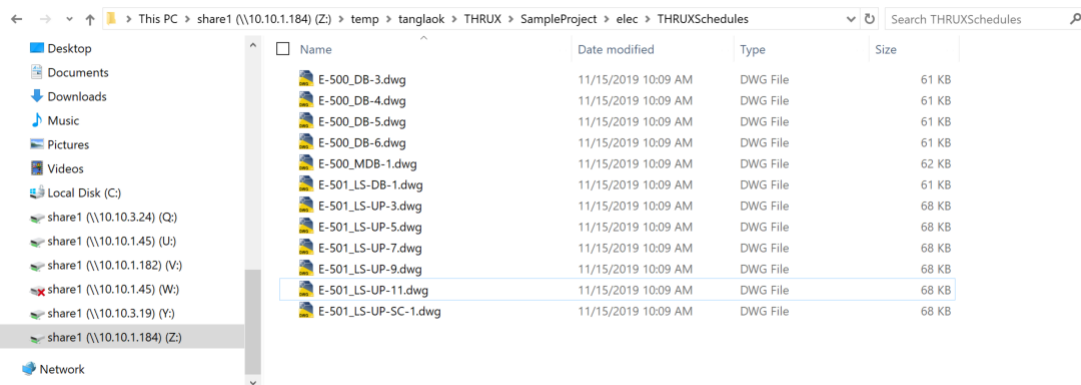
This PC > share1 (\\10.10.1.184) (Z:) > temp > tanglaok > THRUX > SampleProject > elec > THRUXSchedules

Search THRUXSchedules

Desktop
Documents
Downloads
Music
Pictures
Videos
Local Disk (C:)
share1 (\\10.10.3.24) (Q:)
share1 (\\10.10.1.45) (U:)
share1 (\\10.10.1.182) (V:)
share1 (\\10.10.1.45) (W:)
share1 (\\10.10.3.19) (Y:)
share1 (\\10.10.1.184) (Z:)

Network

| Name | Date modified | Type | Size |
|---|---|---|---|
| E-500_DB-3.dwg | 11/15/2019 10:09 AM | DWG File | 61 KB |
| E-500_DB-4.dwg | 11/15/2019 10:09 AM | DWG File | 61 KB |
| E-500_DB-5.dwg | 11/15/2019 10:09 AM | DWG File | 61 KB |
| E-500_DB-6.dwg | 11/15/2019 10:09 AM | DWG File | 61 KB |
| E-500_MDB-1.dwg | 11/15/2019 10:09 AM | DWG File | 62 KB |
| E-501_LS-DB-1.dwg | 11/15/2019 10:09 AM | DWG File | 61 KB |
| E-501_LS-UP-3.dwg | 11/15/2019 10:09 AM | DWG File | 68 KB |
| E-501_LS-UP-5.dwg | 11/15/2019 10:09 AM | DWG File | 68 KB |
| E-501_LS-UP-7.dwg | 11/15/2019 10:09 AM | DWG File | 68 KB |
| E-501_LS-UP-9.dwg | 11/15/2019 10:09 AM | DWG File | 68 KB |
| E-501_LS-UP-11.dwg | 11/15/2019 10:09 AM | DWG File | 68 KB |
| E-501_LS-UP-SC-1.dwg | 11/15/2019 10:09 AM | DWG File | 68 KB |